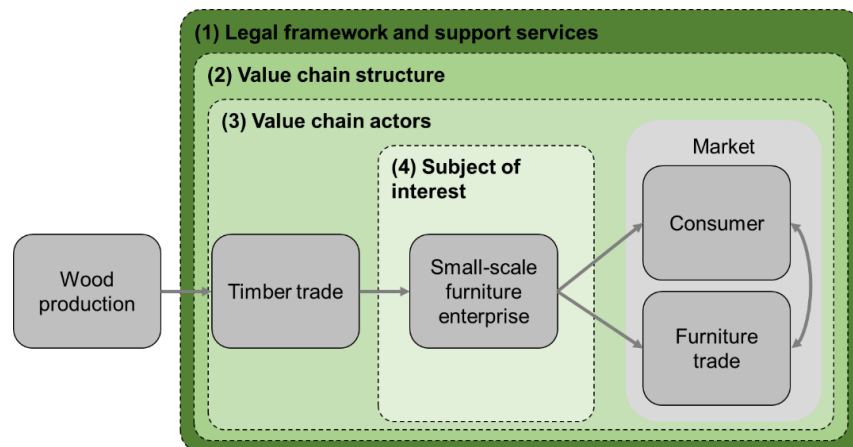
(1) Legal framework and support services

(2) Value chain structure

(3) Value chain actors

Wood production

Timber trade

(4) Subject of interest

Small-scale furniture enterprise

Market

Consumer

Furniture trade